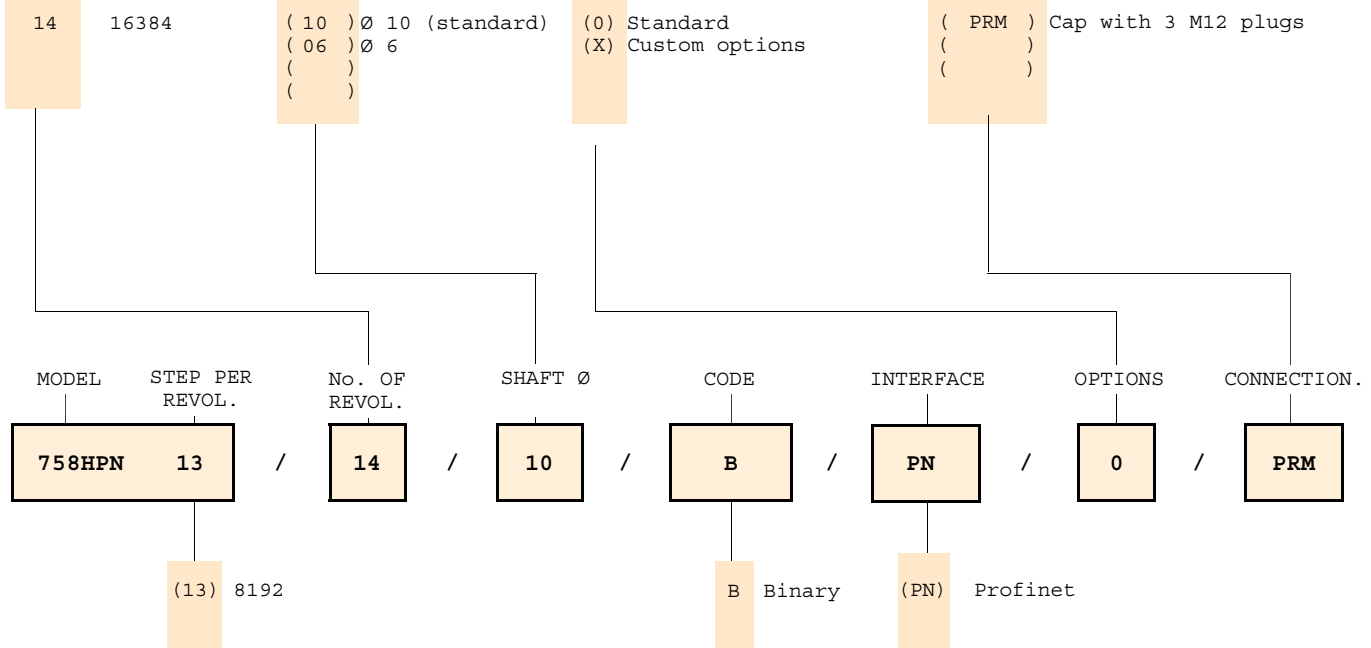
14 16384

( 10 ) Ø 10 (standard)
( 06 ) Ø 6
( )
( )

(0) Standard
(X) Custom options

( PRM ) Cap with 3 M12 plugs
( )
( )

MODEL | STEP PER REVOL. | No. OF REVOL. | SHAFT Ø | CODE | INTERFACE | OPTIONS | CONNECTION.

758HPN 13 / 14 / 10 / B / PN / 0 / PRM

(13) 8192

B Binary

(PN) Profinet